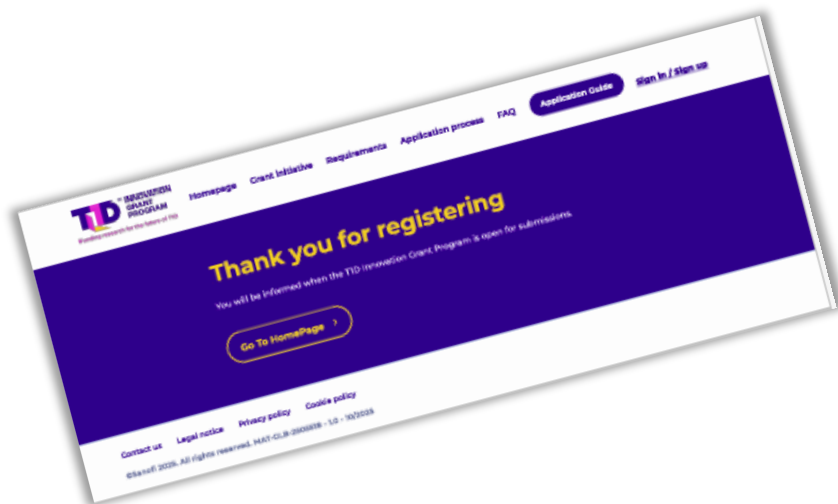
T1D INNOVATION GRANT PROGRAM
Funding research for the future of T1D

Homepage Grant Initiative Requirements Application process FAQ Application Guide Sign In / Sign up

Thank you for registering

You will be informed when the T1D Innovation Grant Program is open for submissions.

Go To HomePage

Contact us Legal notice Privacy policy Cookie policy

©Sanofi 2025. All rights reserved. MAT-GLB-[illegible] - 1.0 - 10/2025